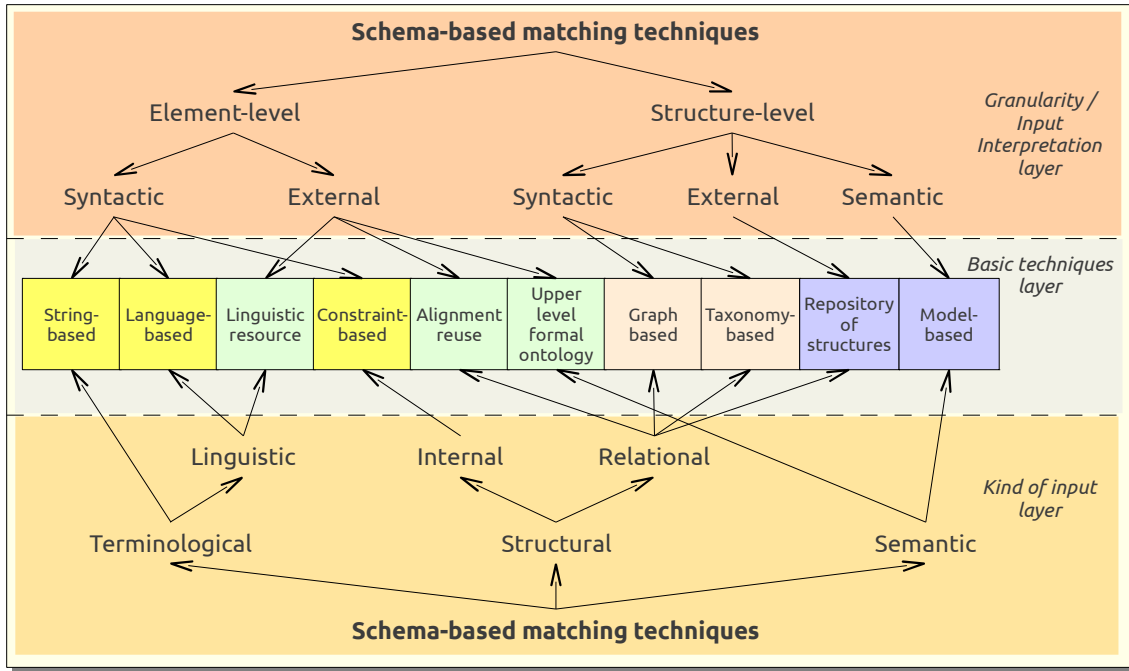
Schema-based matching techniques

Element-level

Structure-level

Granularity / Input Interpretation layer

Syntactic

External

Syntactic

External

Semantic

Basic techniques layer

| String-based | Language-based | Linguistic resource | Constraint-based | Alignment reuse | Upper level formal ontology | Graph based | Taxonomy-based | Repository of structures | Model-based |
|---|---|---|---|---|---|---|---|---|---|

Linguistic

Internal

Relational

Kind of input layer

Terminological

Structural

Semantic

Schema-based matching techniques